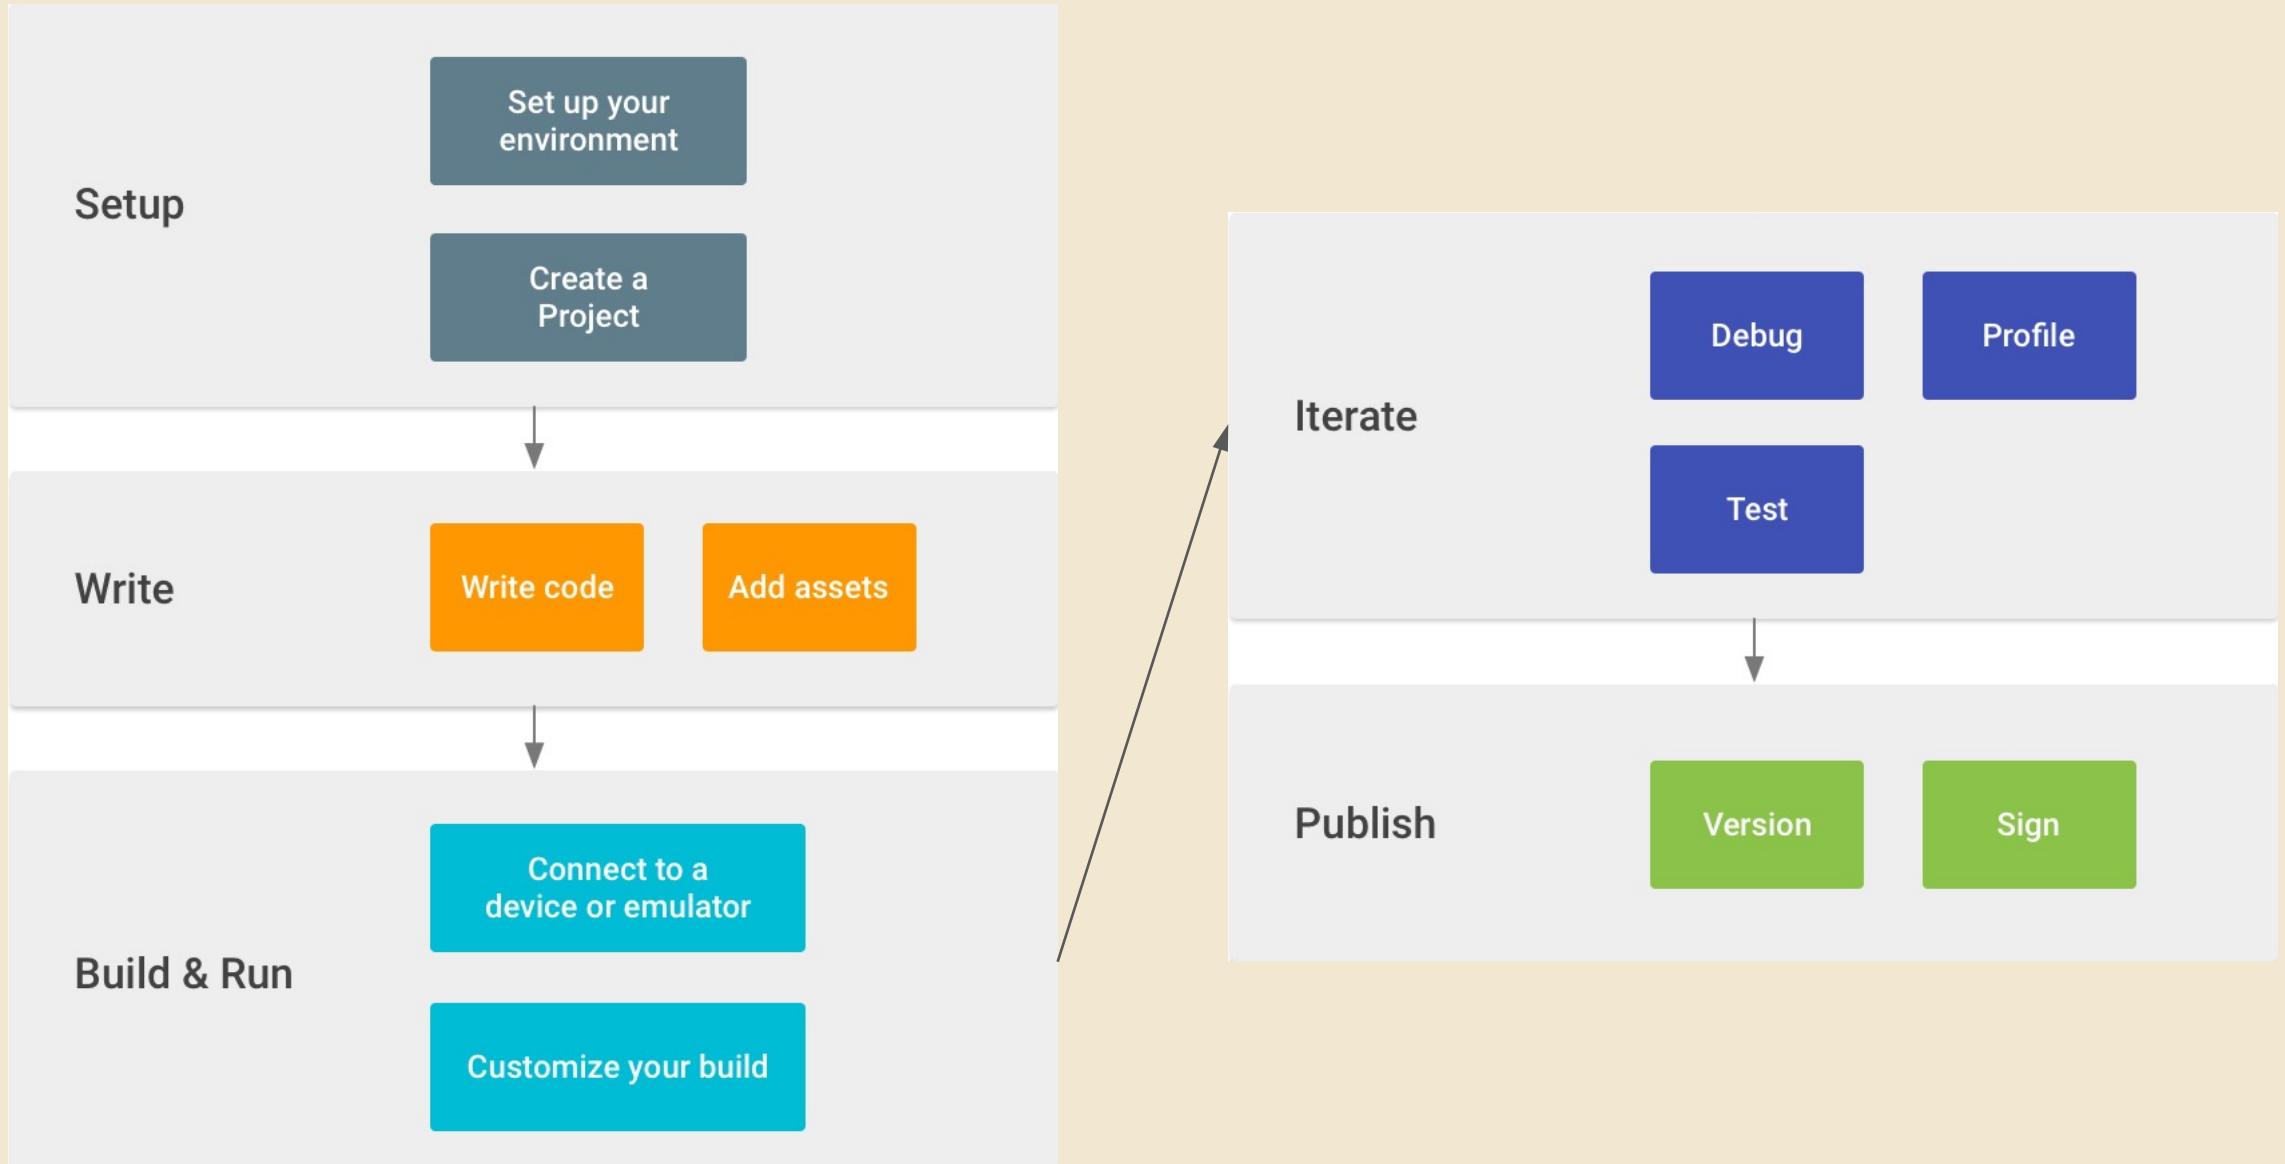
Setup

Set up your environment

Create a Project

Write

Write code

Add assets

Build & Run

Connect to a device or emulator

Customize your build

Iterate

Debug

Profile

Test

Publish

Version

Sign